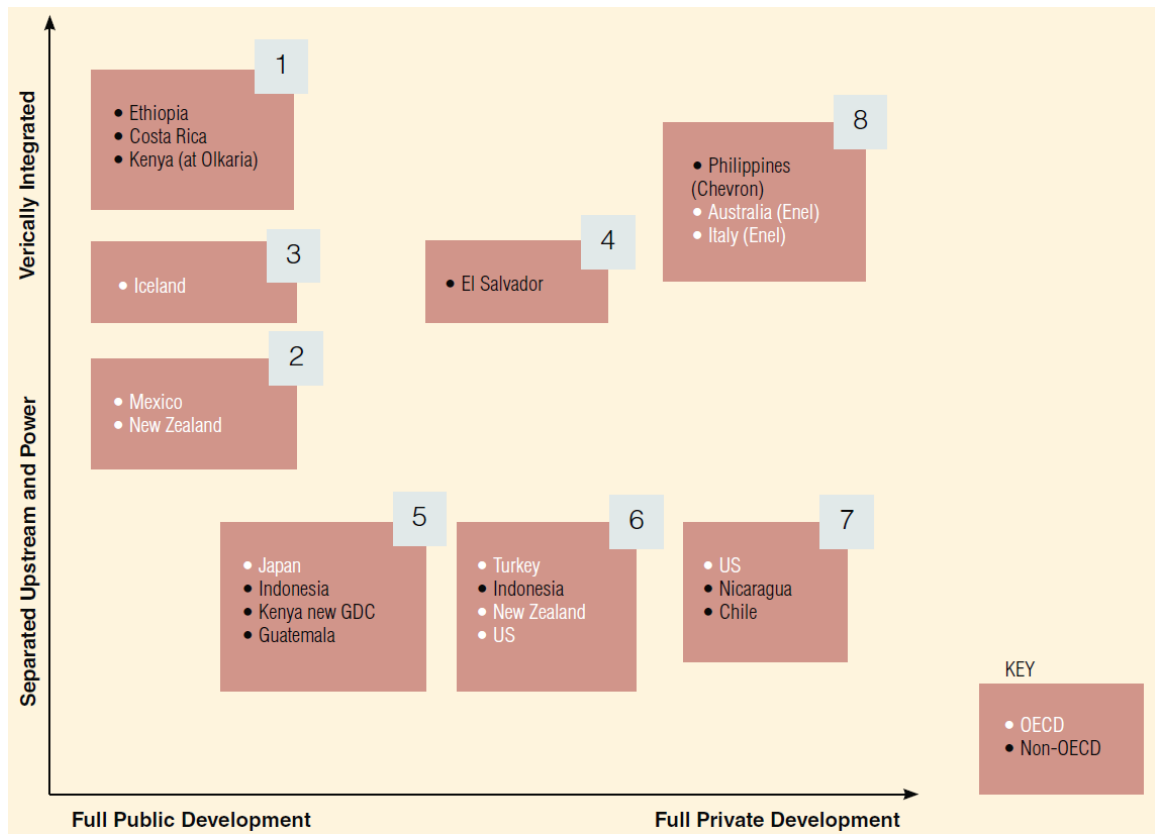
Verically Integrated

Separated Upstream and Power

1
• Ethiopia
• Costa Rica
• Kenya (at Olkaria)

8
• Philippines (Chevron)
• Australia (Enel)
• Italy (Enel)

3
• Iceland

4
• El Salvador

2
• Mexico
• New Zealand

5
• Japan
• Indonesia
• Kenya new GDC
• Guatemala

6
• Turkey
• Indonesia
• New Zealand
• US

7
• US
• Nicaragua
• Chile

KEY
• OECD
• Non-OECD

Full Public Development

Full Private Development